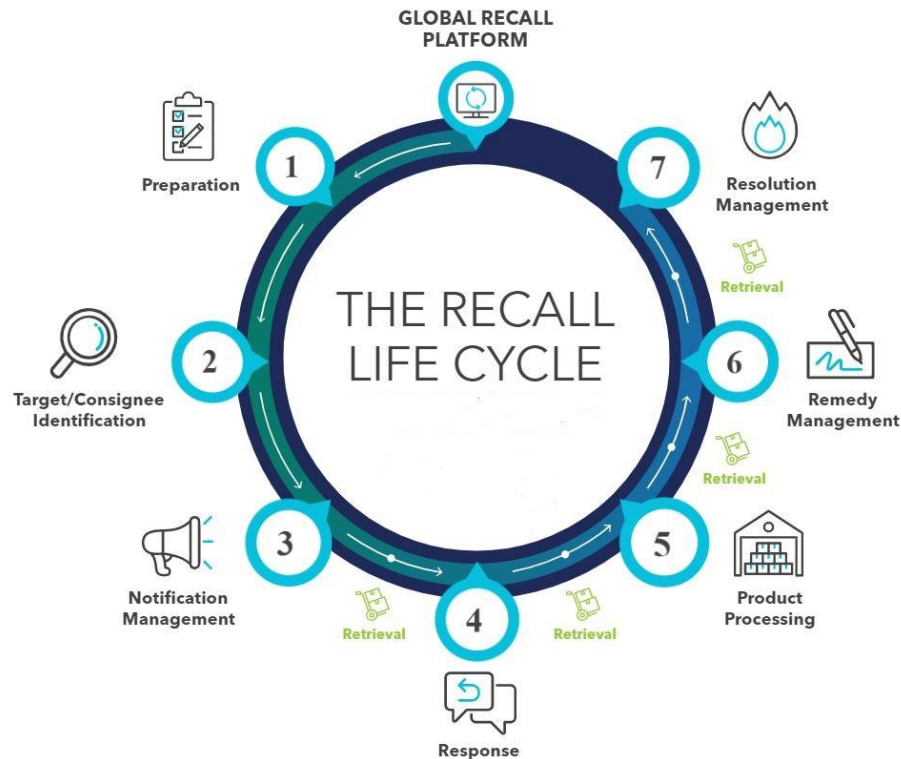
GLOBAL RECALL PLATFORM

1

Preparation

7

Resolution Management

Retrieval

THE RECALL LIFE CYCLE

2

Target/Consignee Identification

6

Remedy Management

Retrieval

3

Notification Management

5

Product Processing

Retrieval

4

Retrieval

Response